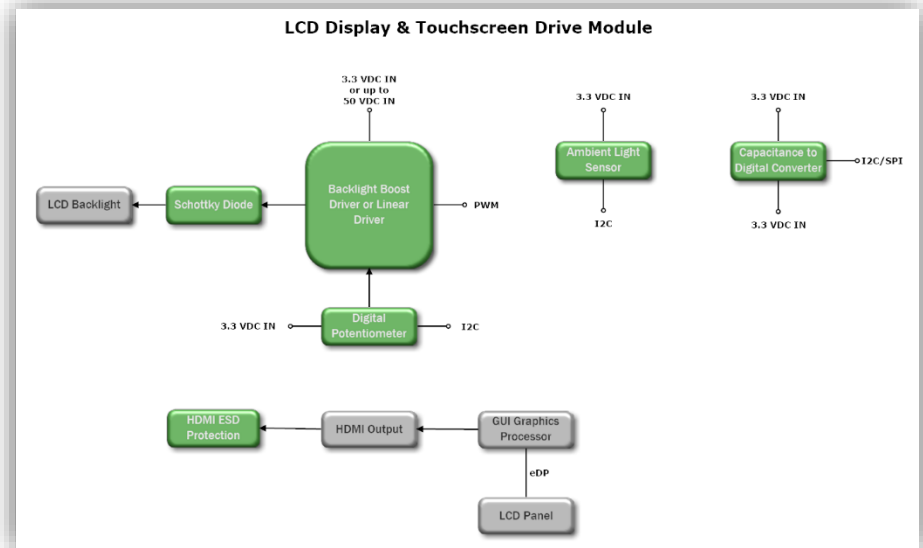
LCD Display & Touchscreen Drive Module

3.3 VDC IN or up to 50 VDC IN

Backlight Boost Driver or Linear Driver

PWM

LCD Backlight

Schottky Diode

3.3 VDC IN

Digital Potentiometer

I2C

3.3 VDC IN

Ambient Light Sensor

I2C

3.3 VDC IN

Capacitance to Digital Converter

I2C/SPI

3.3 VDC IN

HDMI ESD Protection

HDMI Output

GUI Graphics Processor

eDP

LCD Panel